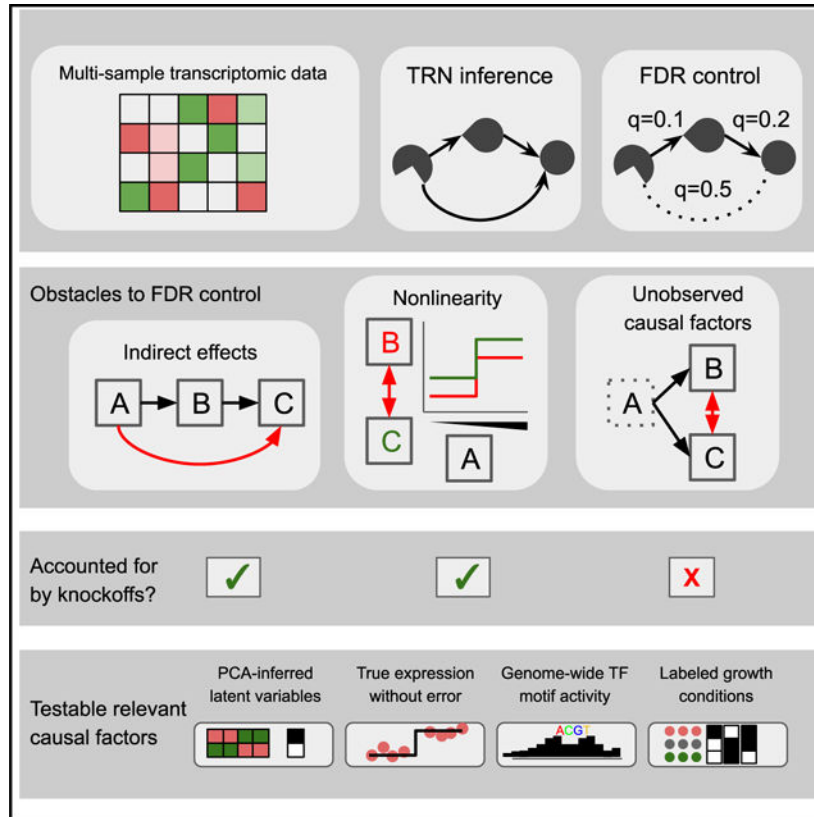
Multi-sample transcriptomic data

TRN inference

FDR control

q=0.1

q=0.2

q=0.5

Obstacles to FDR control

Indirect effects

A

B

C

Nonlinearity

B

C

A

Unobserved causal factors

A

B

C

Accounted for by knockoffs?

✓

✓

X

Testable relevant causal factors

PCA-inferred latent variables

True expression without error

Genome-wide TF motif activity

ACGT

Labeled growth conditions